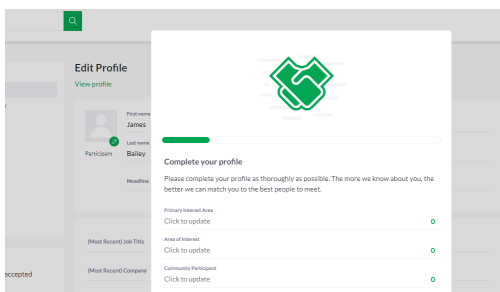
Edit Profile
View profile

Participant

First name
James

Last name
Bailey

Headline

(Most Recent) Job Title

(Most Recent) Company

accepted

Complete your profile

Please complete your profile as thoroughly as possible. The more we know about you, the better we can match you to the best people to meet.

Primary Interest Area
Click to update 0

Area of Interest
Click to update 0

Community Participant
Click to update 0